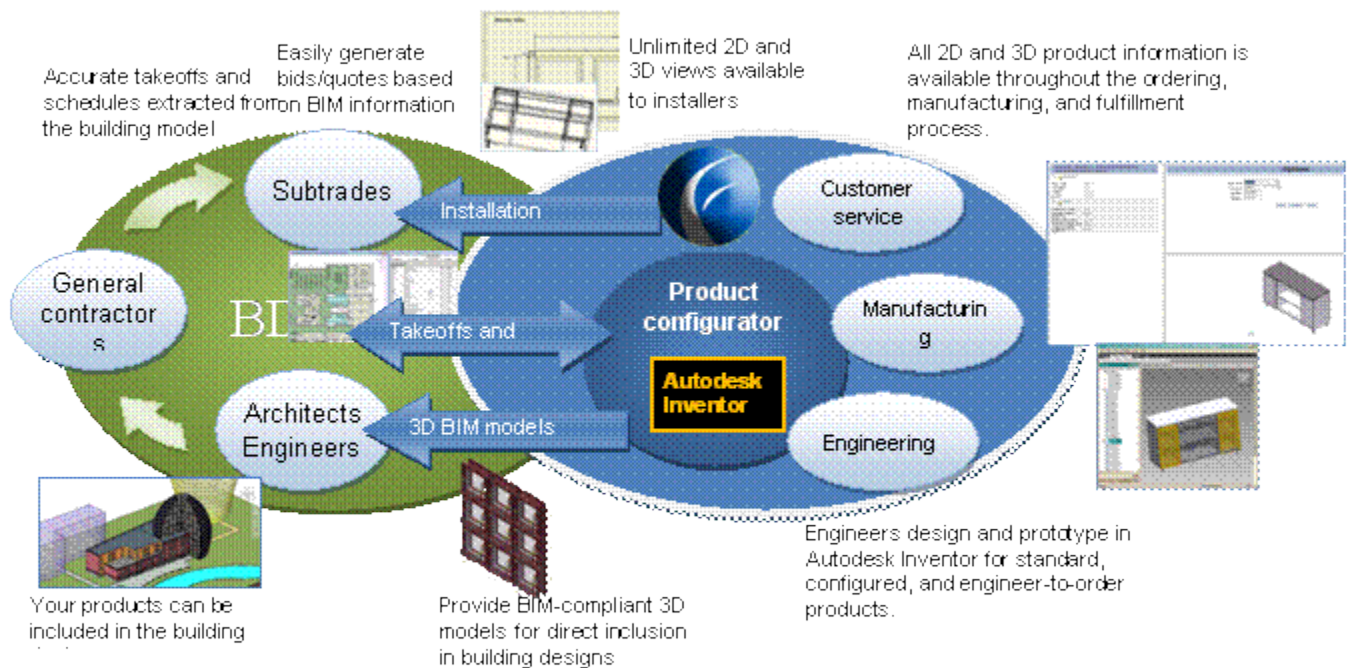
Accurate takeoffs and schedules extracted from the building model

Easily generate bids/quotes based on BIM information

Unlimited 2D and 3D views available to installers

All 2D and 3D product information is available throughout the ordering, manufacturing, and fulfillment process.

Subtrades

Installation

Customer service

General contractor s

BI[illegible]

Takeoffs and

Product configurator

Autodesk Inventor

Manufacturin g

Architects Engineers

3D BIM models

Engineering

Engineers design and prototype in Autodesk Inventor for standard, configured, and engineer-to-order products.

Your products can be included in the building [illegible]

Provide BIM-compliant 3D models for direct inclusion in building designs